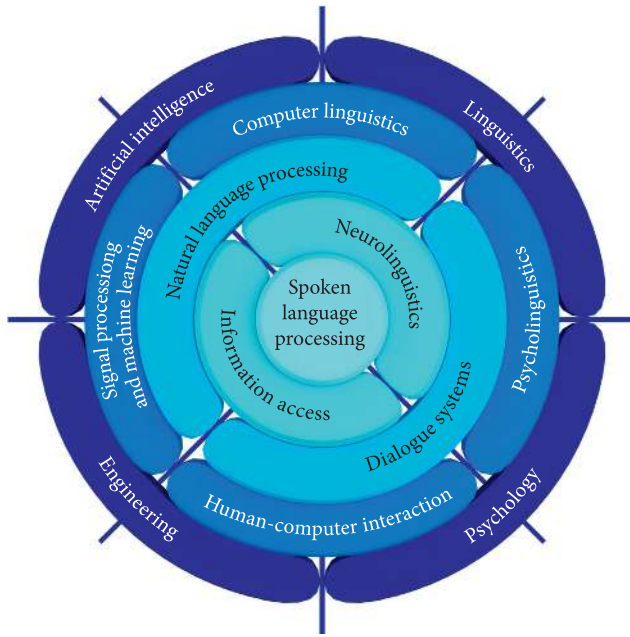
Spoken language processing

Neurolinguistics

Information access

Natural language processing

Dialogue systems

Computer linguistics

Signal processiong and machine learning

Psycholinguistics

Human-computer interaction

Artificial intelligence

Linguistics

Engineering

Psychology